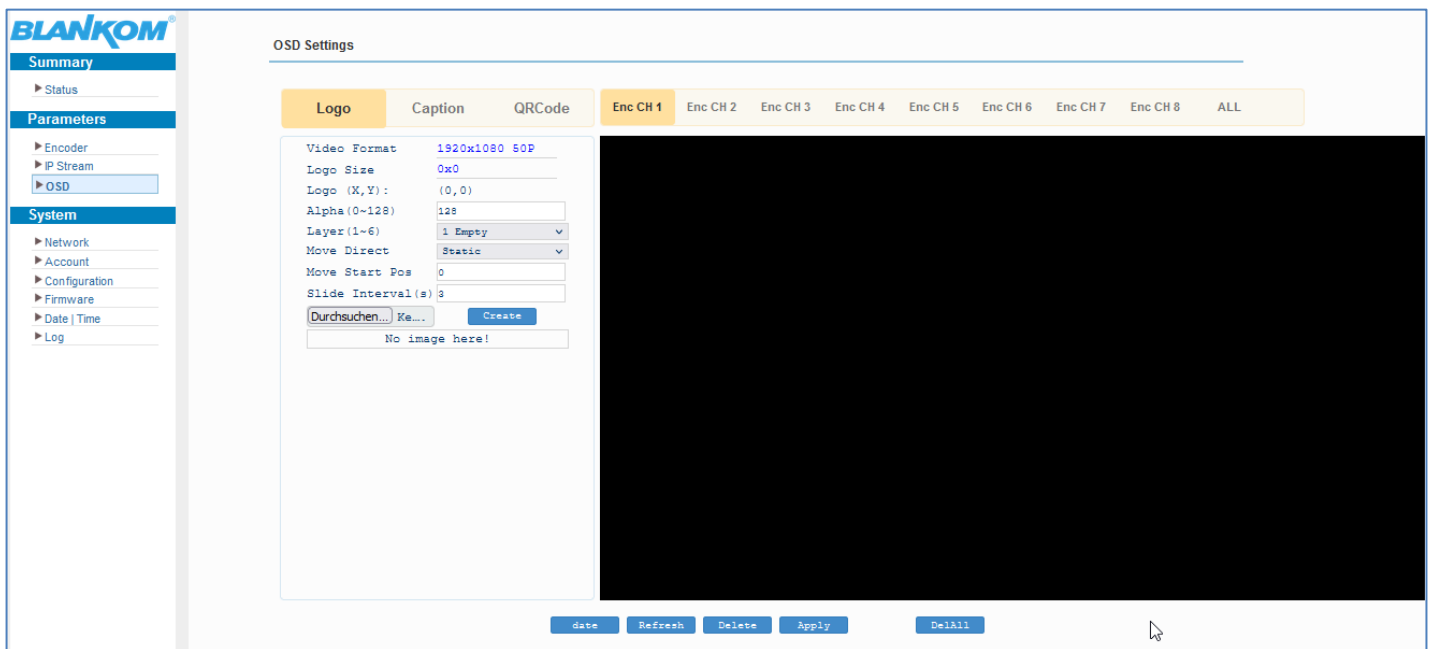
BLANKOM®

Summary
▶ Status

Parameters
▶ Encoder
▶ IP Stream
▶ OSD

System
▶ Network
▶ Account
▶ Configuration
▶ Firmware
▶ Date | Time
▶ Log

OSD Settings

Logo | Caption | QRCode

Enc CH 1 | Enc CH 2 | Enc CH 3 | Enc CH 4 | Enc CH 5 | Enc CH 6 | Enc CH 7 | Enc CH 8 | ALL

Video Format 1920x1080 50P
Logo Size 0x0
Logo (X,Y): (0,0)
Alpha(0~128) 128
Layer(1~6) 1 Empty
Move Direct Static
Move Start Pos 0
Slide Interval(s) 3
Durchsuchen... Ke.... Create
No image here!

date Refresh Delete Apply DelAll